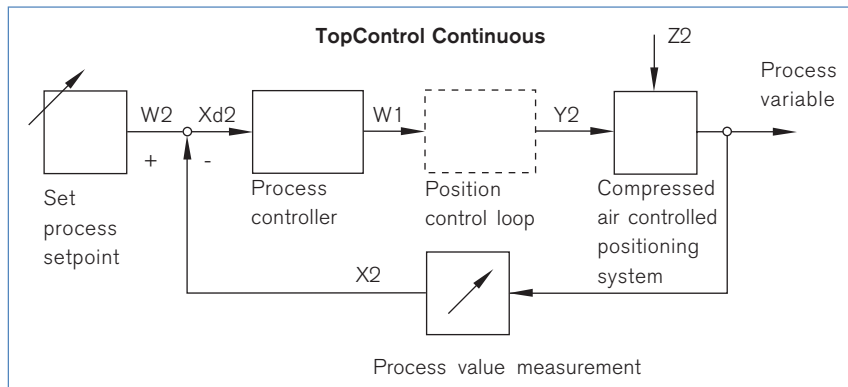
TopControl Continuous

Z2

Process variable

W2

Xd2

+

-

W1

Y2

Set process setpoint

Process controller

Position control loop

Compressed air controlled positioning system

X2

Process value measurement